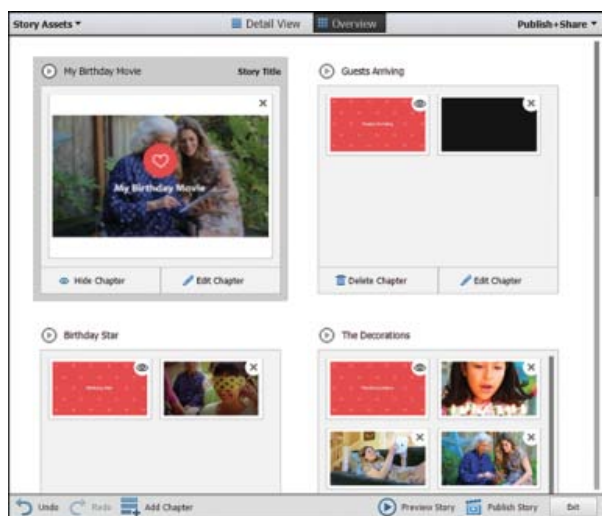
Story Assets ▾

Detail View

Overview

Publish+Share ▾

My Birthday Movie

Story Title

My Birthday Movie

Hide Chapter

Edit Chapter

Guests Arriving

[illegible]

Delete Chapter

Edit Chapter

Birthday Star

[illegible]

The Decorations

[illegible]

Undo

Redo

Add Chapter

Preview Story

Publish Story

Exit